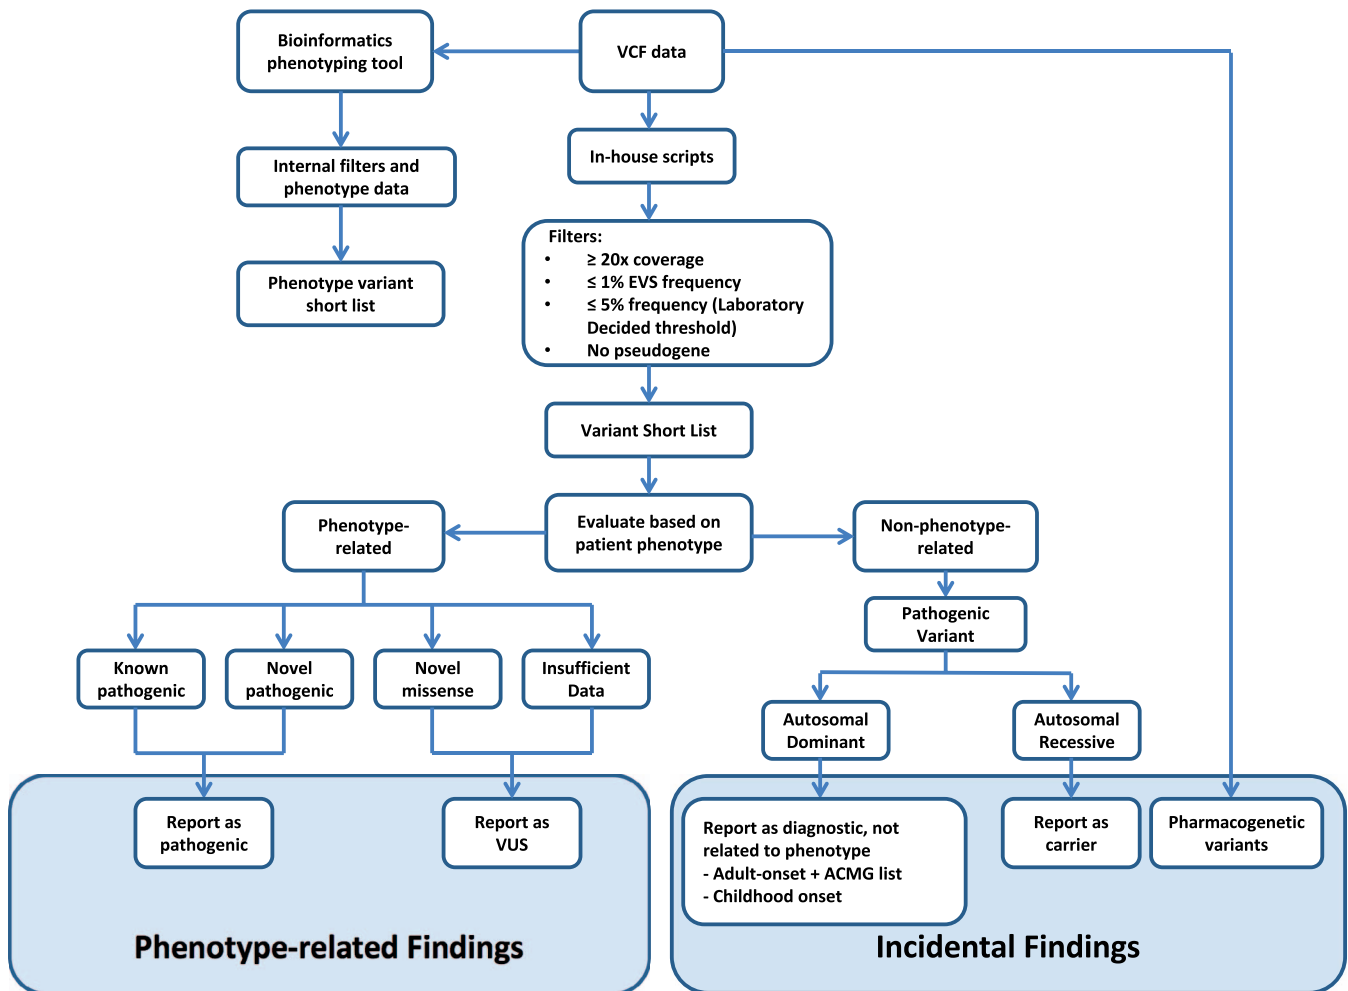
Bioinformatics phenotyping tool

VCF data

Internal filters and phenotype data

In-house scripts

Phenotype variant short list

Filters:
- $\geq$ 20x coverage
- $\leq$ 1% EVS frequency
- $\leq$ 5% frequency (Laboratory Decided threshold)
- No pseudogene

Variant Short List

Phenotype-related

Evaluate based on patient phenotype

Non-phenotype-related

Pathogenic Variant

Known pathogenic

Novel pathogenic

Novel missense

Insufficient Data

Autosomal Dominant

Autosomal Recessive

Report as pathogenic

Report as VUS

Report as diagnostic, not related to phenotype
- Adult-onset + ACMG list
- Childhood onset

Report as carrier

Pharmacogenetic variants

Phenotype-related Findings

Incidental Findings